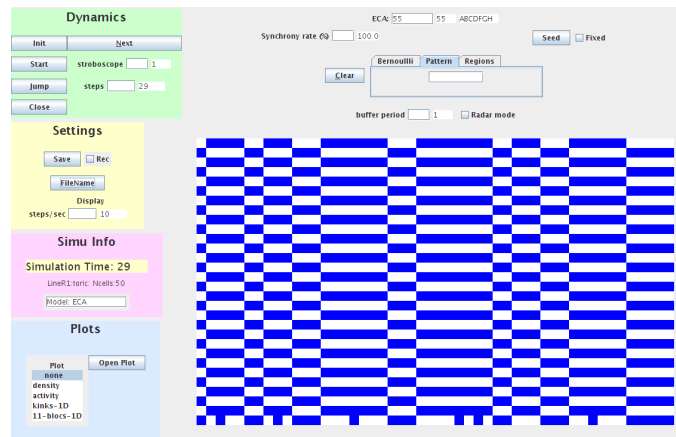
Dynamics

Init
Next
Start
stroboscope
1
Jump
steps
29
Close

Settings

Save
Rec
FileName
Display
steps/sec
10

Simu Info

Simulation Time: 29
LineR1:toric: Ncells:50
Model: ECA

Plots

Plot
none
density
activity
kinks-1D
11-blocs-1D
Open Plot

ECA: 55
55
ABCDFGH
Synchrony rate (%)
100.0
Seed
Fixed
Clear
Bernoulli
Pattern
Regions
buffer period
1
Radar mode